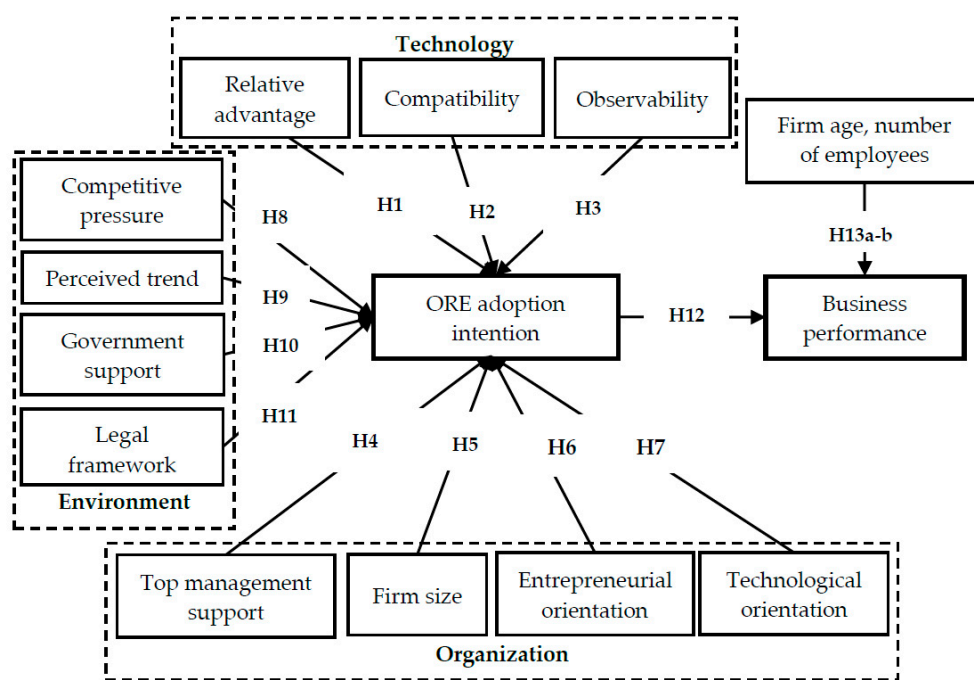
Technology

Relative advantage

Compatibility

Observability

Firm age, number of employees

Competitive pressure

Perceived trend

Government support

Legal framework

Environment

H1

H2

H3

H8

H9

H10

H11

H13a-b

ORE adoption intention

H12

Business performance

H4

H5

H6

H7

Top management support

Firm size

Entrepreneurial orientation

Technological orientation

Organization